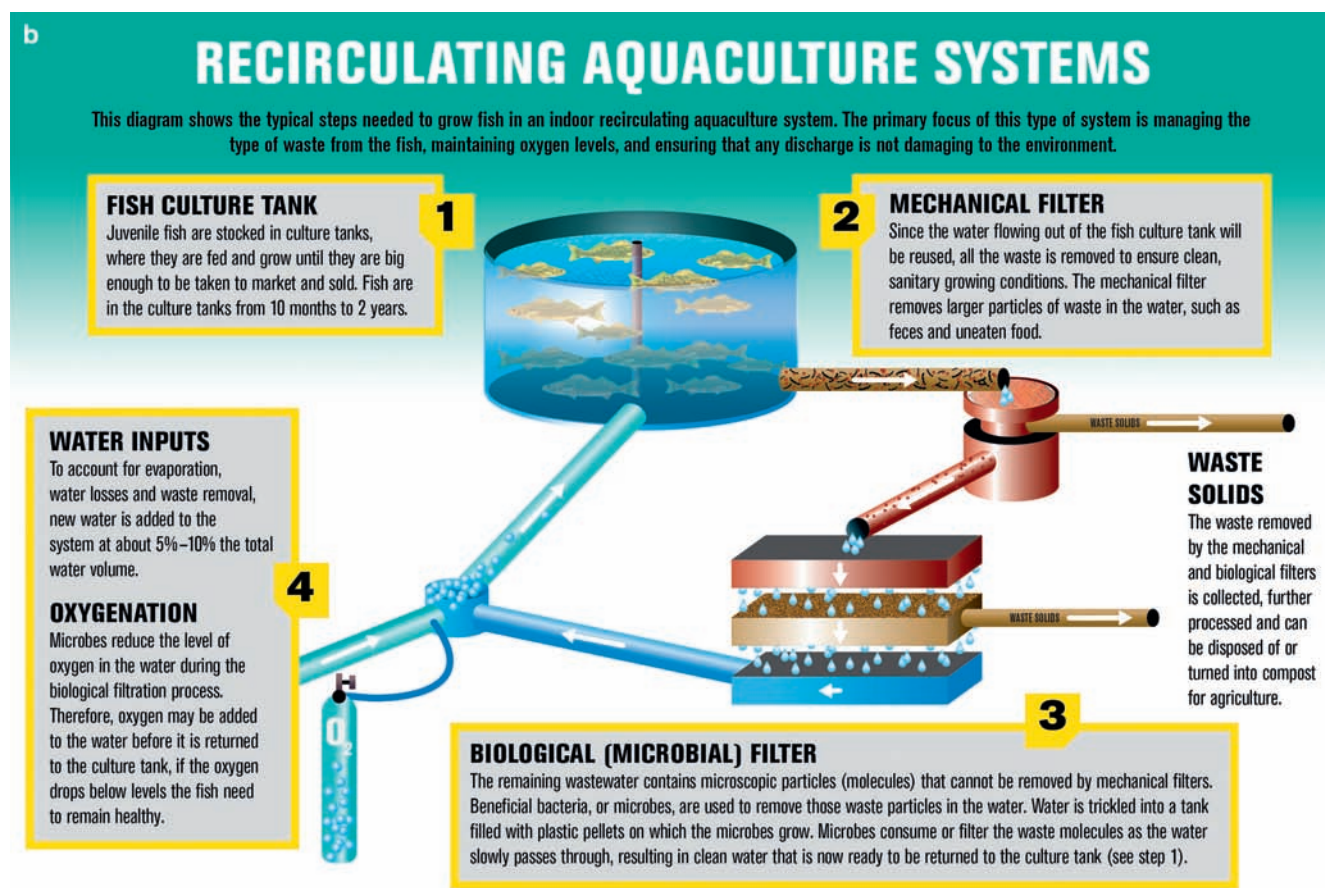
b

RECIRCULATING AQUACULTURE SYSTEMS

This diagram shows the typical steps needed to grow fish in an indoor recirculating aquaculture system. The primary focus of this type of system is managing the type of waste from the fish, maintaining oxygen levels, and ensuring that any discharge is not damaging to the environment.

1

FISH CULTURE TANK
Juvenile fish are stocked in culture tanks, where they are fed and grow until they are big enough to be taken to market and sold. Fish are in the culture tanks from 10 months to 2 years.

2

MECHANICAL FILTER
Since the water flowing out of the fish culture tank will be reused, all the waste is removed to ensure clean, sanitary growing conditions. The mechanical filter removes larger particles of waste in the water, such as feces and uneaten food.

WASTE SOLIDS

WASTE SOLIDS
The waste removed by the mechanical and biological filters is collected, further processed and can be disposed of or turned into compost for agriculture.

WASTE SOLIDS

4

WATER INPUTS
To account for evaporation, water losses and waste removal, new water is added to the system at about 5%–10% the total water volume.

OXYGENATION
Microbes reduce the level of oxygen in the water during the biological filtration process. Therefore, oxygen may be added to the water before it is returned to the culture tank, if the oxygen drops below levels the fish need to remain healthy.

$O_2$

3

BIOLOGICAL (MICROBIAL) FILTER
The remaining wastewater contains microscopic particles (molecules) that cannot be removed by mechanical filters. Beneficial bacteria, or microbes, are used to remove those waste particles in the water. Water is trickled into a tank filled with plastic pellets on which the microbes grow. Microbes consume or filter the waste molecules as the water slowly passes through, resulting in clean water that is now ready to be returned to the culture tank (see step 1).